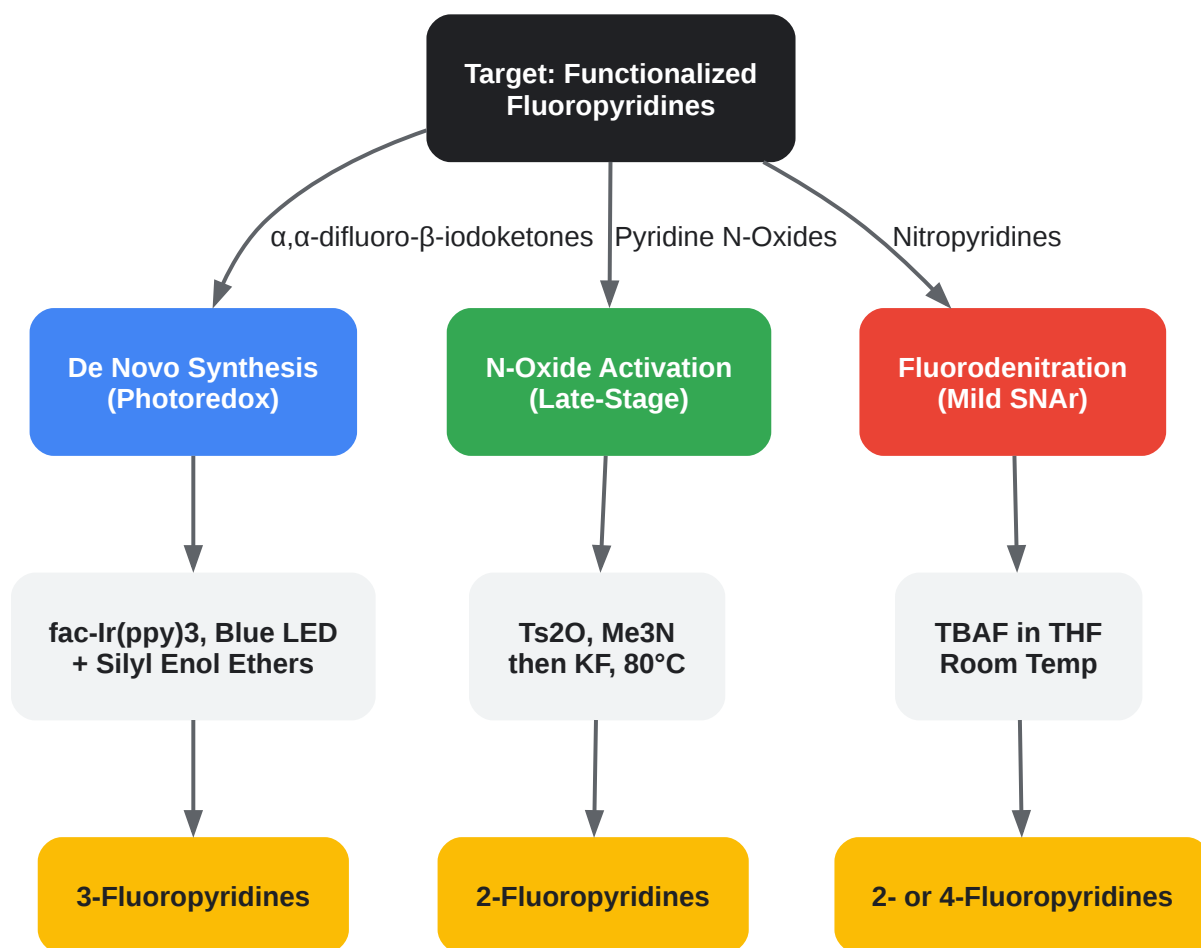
Target: Functionalized Fluoropyridines

α,α-difluoro-β-iodoketones

Pyridine N-Oxides

Nitropyridines

De Novo Synthesis (Photoredox)

N-Oxide Activation (Late-Stage)

Fluorodenitration (Mild SNAr)

fac-Ir(ppy)3, Blue LED + Silyl Enol Ethers

Ts2O, Me3N then KF, 80°C

TBAF in THF Room Temp

3-Fluoropyridines

2-Fluoropyridines

2- or 4-Fluoropyridines